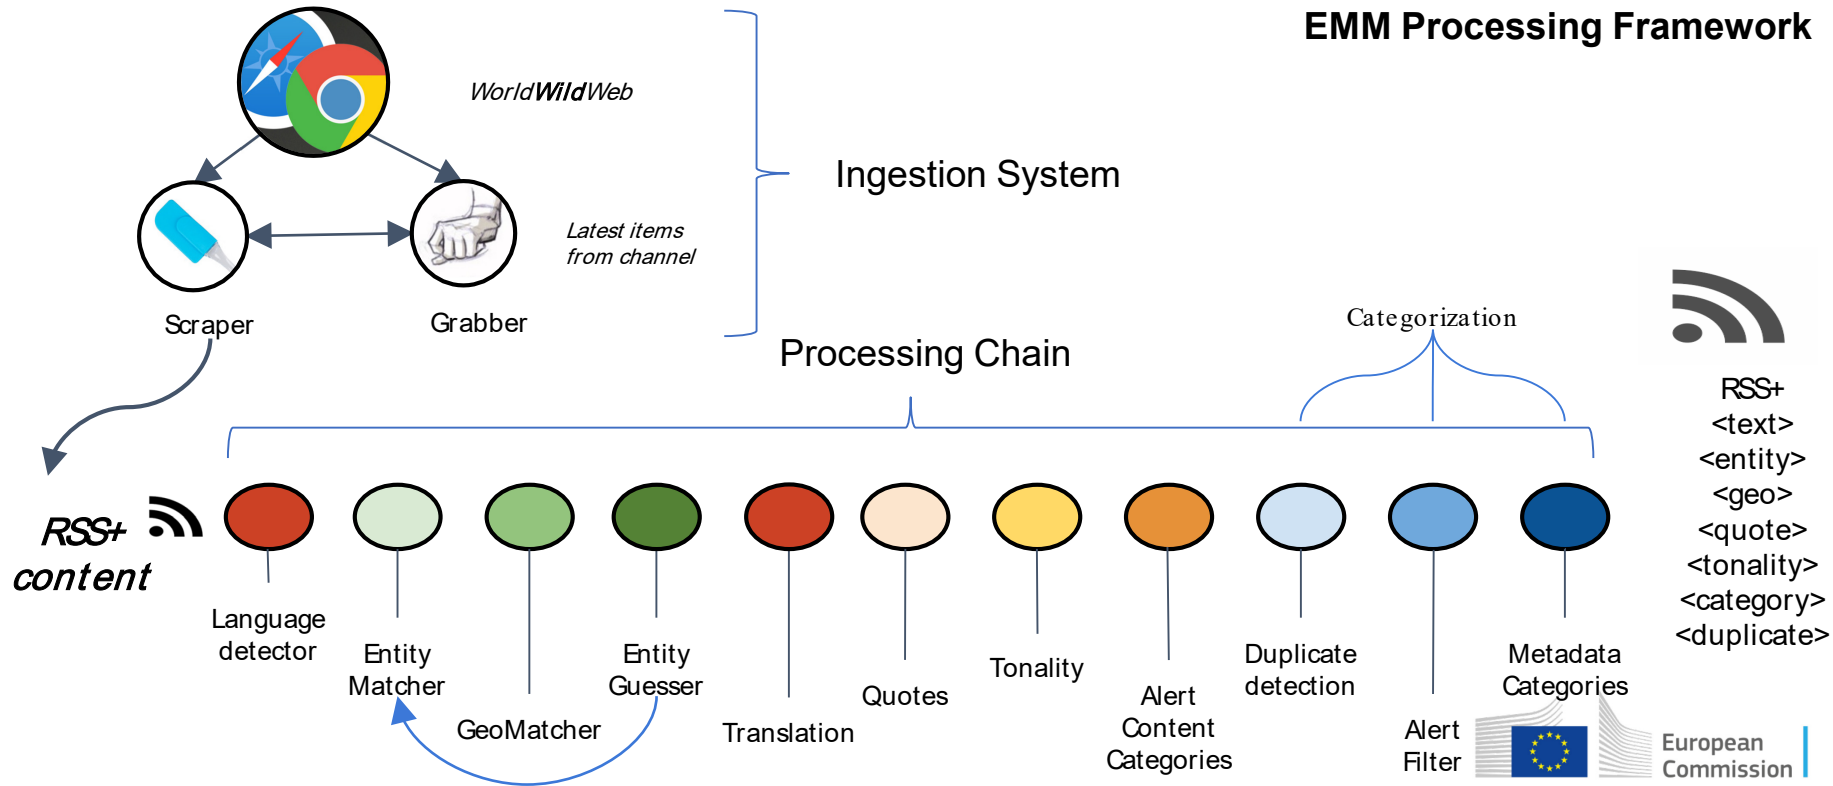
EMM Processing Framework

WorldWildWeb

Ingestion System

Latest items from channel

Scraper

Grabber

Processing Chain

Categorization

RSS+ <text> <entity> <geo> <quote> <tonality> <category> <duplicate>

RSS+ content

Language detector

Entity Matcher

GeoMatcher

Entity Guesser

Translation

Quotes

Tonality

Alert Content Categories

Duplicate detection

Alert Filter

Metadata Categories

European Commission